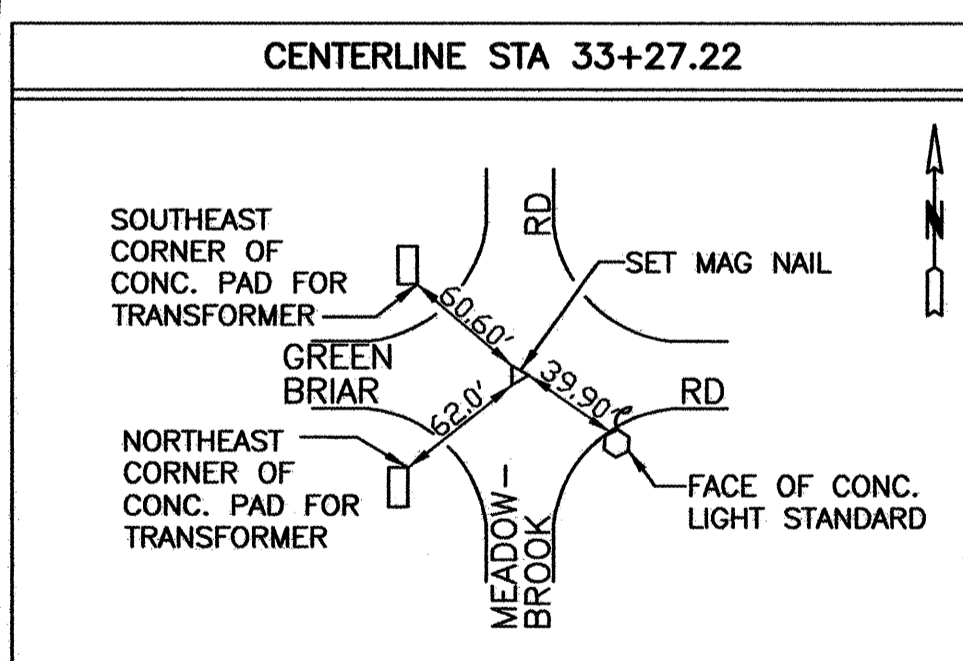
CENTERLINE STA 33+27.22

SOUTHEAST CORNER OF CONC. PAD FOR TRANSFORMER

RD

SET MAG NAIL

N

60.60'

GREEN BRIAR

39.90'

RD

62.0'

NORTHEAST CORNER OF CONC. PAD FOR TRANSFORMER

FACE OF CONC. LIGHT STANDARD

MEADOW-BROOK